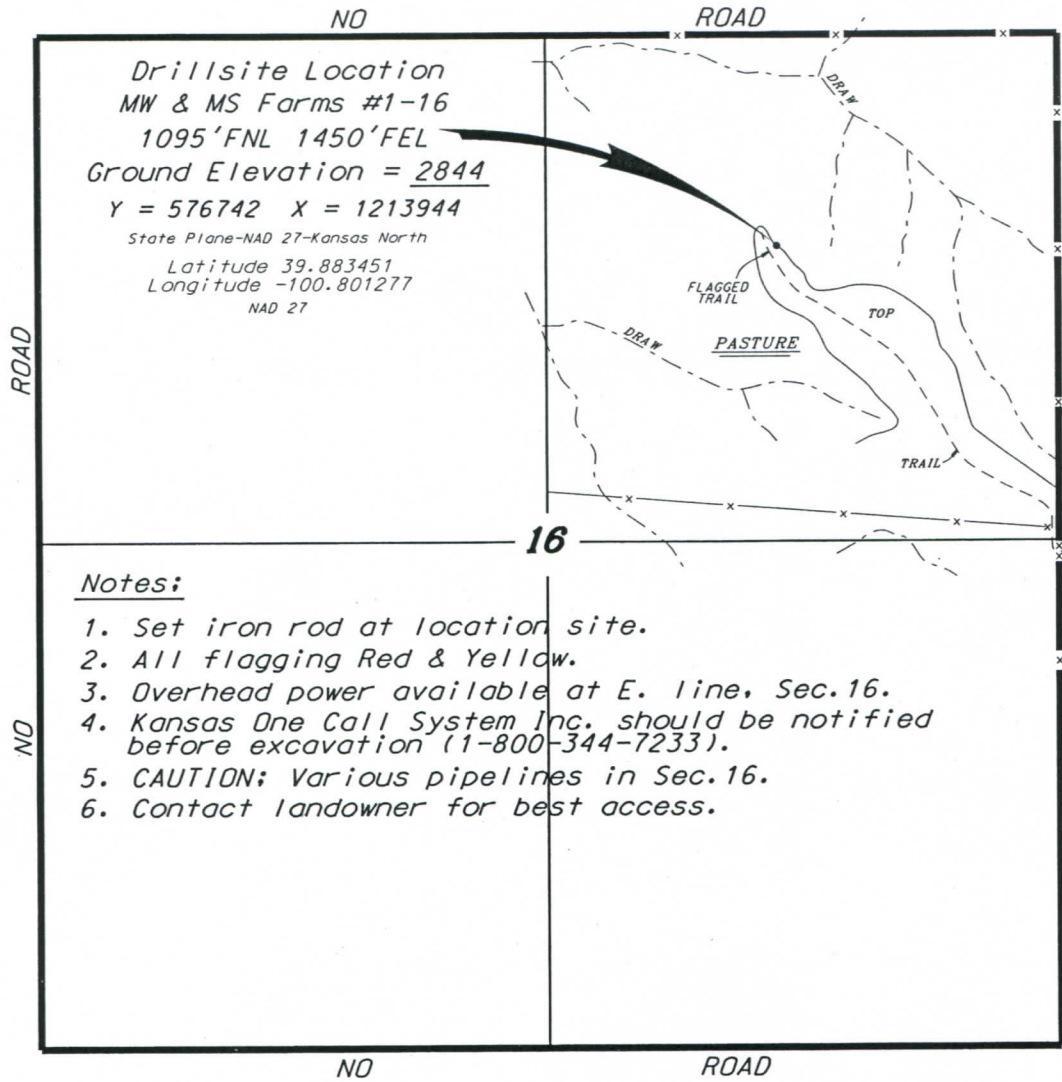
NO ROAD

ROAD

NO

Drillsite Location
MW & MS Farms #1-16
1095'FNL 1450'FEL
Ground Elevation = 2844
Y = 576742 X = 1213944
State Plane-NAD 27-Kansas North
Latitude 39.883451
Longitude -100.801277
NAD 27

DRAW

FLAGGED TRAIL

TOP

DRAW

PASTURE

TRAIL

16

Notes:

1. Set iron rod at location site.
2. All flagging Red & Yellow.
3. Overhead power available at E. line, Sec.16.
4. Kansas One Call System Inc. should be notified before excavation (1-800-344-7233).
5. CAUTION: Various pipelines in Sec.16.
6. Contact landowner for best access.

NO ROAD